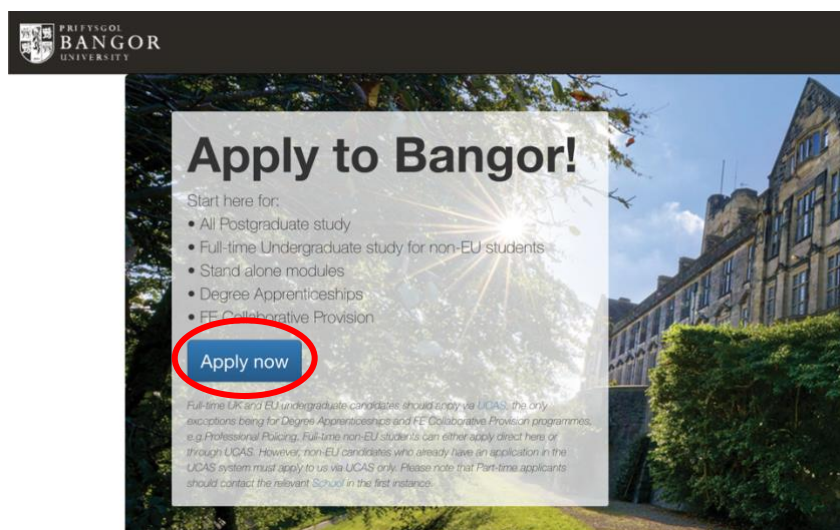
PRIFYSGOL
BANGOR
UNIVERSITY

Apply to Bangor!

Start here for:
• All Postgraduate study
• Full-time Undergraduate study for non-EU students
• Stand alone modules
• Degree Apprenticeships
• FE Collaborative Provision

Apply now

Full-time UK and EU undergraduate candidates should apply via UCAS, the only exceptions being for Degree Apprenticeships and FE Collaborative Provision programmes, e.g Professional Policing. Full-time non-EU students can either apply direct here or through UCAS. However, non-EU candidates who already have an application in the UCAS system must apply to us via UCAS only. Please note that Part-time applicants should contact the relevant School in the first instance.